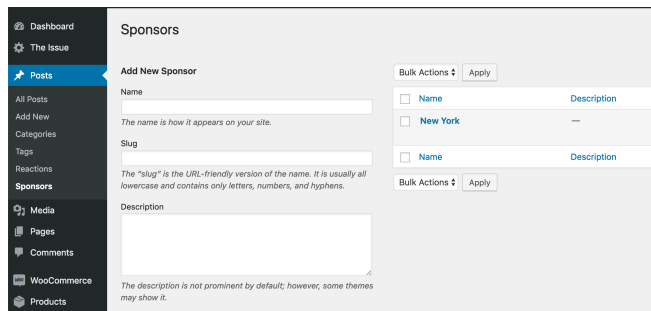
Dashboard
The Issue
Posts
All Posts
Add New
Categories
Tags
Reactions
Sponsors
Media
Pages
Comments
WooCommerce
Products

Sponsors

Add New Sponsor

Name

The name is how it appears on your site.

Slug

The "slug" is the URL-friendly version of the name. It is usually all lowercase and contains only letters, numbers, and hyphens.

Description

The description is not prominent by default; however, some themes may show it.

Bulk Actions Apply

| | Name | Description |
|---|---|---|
| | New York | — |
| | Name | Description |

Bulk Actions Apply